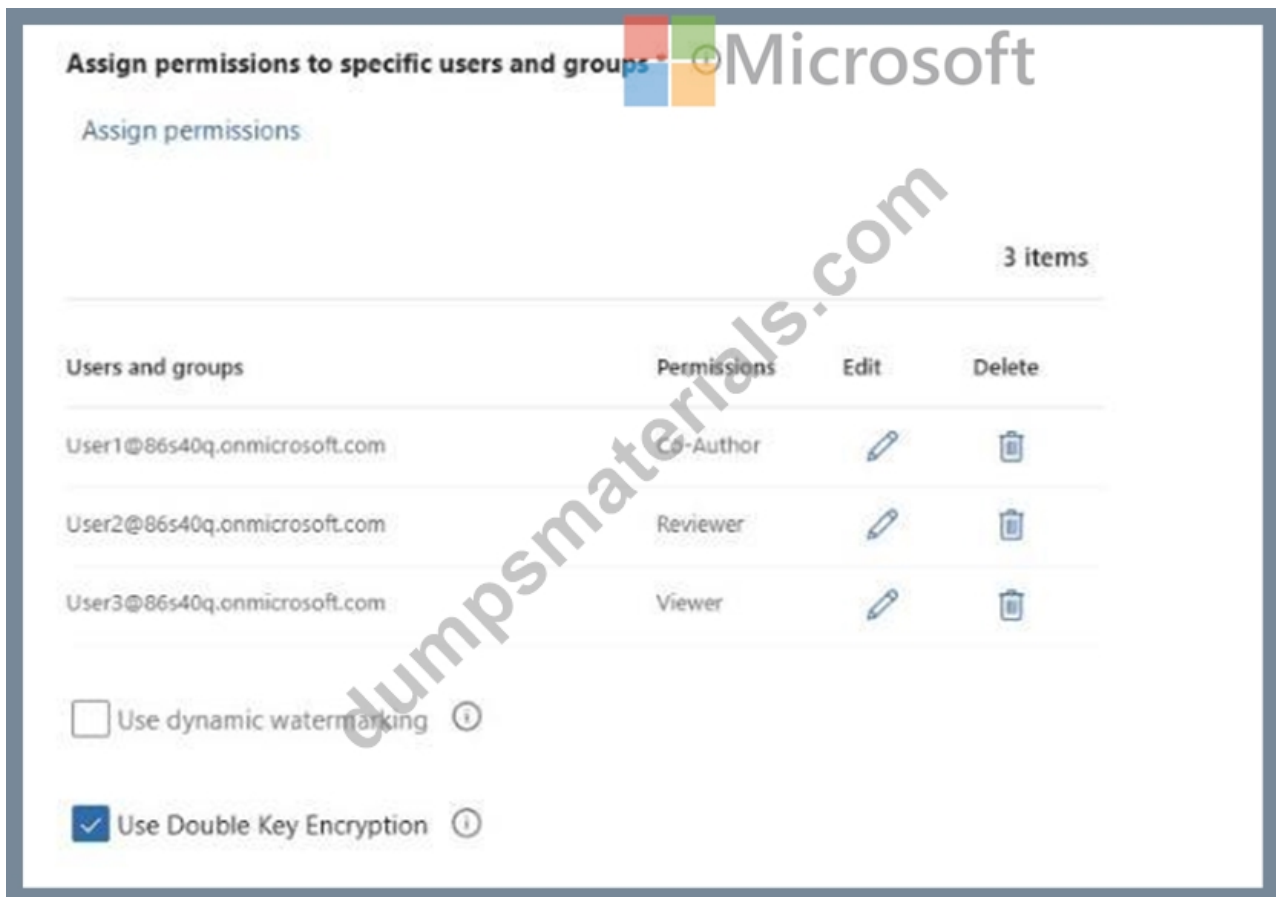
Assign permissions to specific users and groups *

Microsoft

Assign permissions

3 items

| Users and groups | Permissions | Edit | Delete |
|---|---|---|---|
| User1@86s40q.onmicrosoft.com | Co-Author | | |
| User2@86s40q.onmicrosoft.com | Reviewer | | |
| User3@86s40q.onmicrosoft.com | Viewer | | |

Use dynamic watermarking

Use Double Key Encryption

dumpsmaterials.com